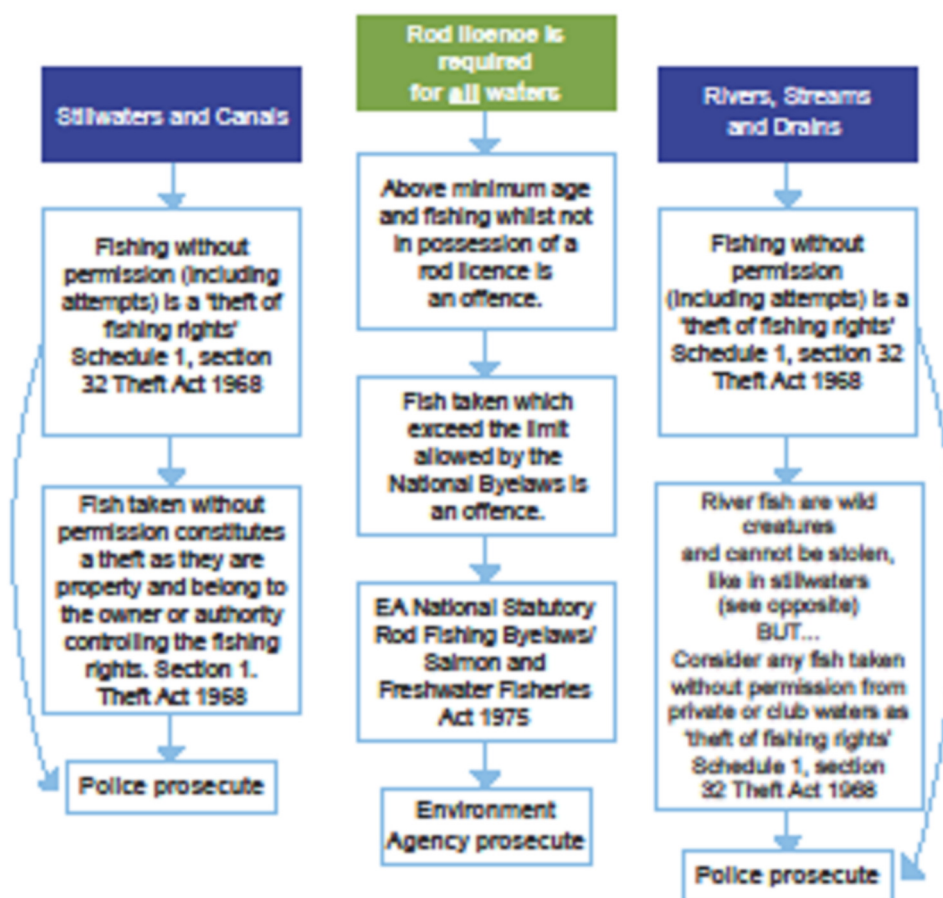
Stillwaters and Canals

Fishing without permission (including attempts) is a 'theft of fishing rights' Schedule 1, section 32 Theft Act 1968

Fish taken without permission constitutes a theft as they are property and belong to the owner or authority controlling the fishing rights. Section 1. Theft Act 1968

Police prosecute

Rod licence is required for all waters

Above minimum age and fishing whilst not in possession of a rod licence is an offence.

Fish taken which exceed the limit allowed by the National Byelaws is an offence.

EA National Statutory Rod Fishing Byelaws/ Salmon and Freshwater Fisheries Act 1975

Environment Agency prosecute

Rivers, Streams and Drains

Fishing without permission (including attempts) is a 'theft of fishing rights' Schedule 1, section 32 Theft Act 1968

River fish are wild creatures and cannot be stolen, like in stillwaters (see opposite) BUT... Consider any fish taken without permission from private or club waters as 'theft of fishing rights' Schedule 1, section 32 Theft Act 1968

Police prosecute